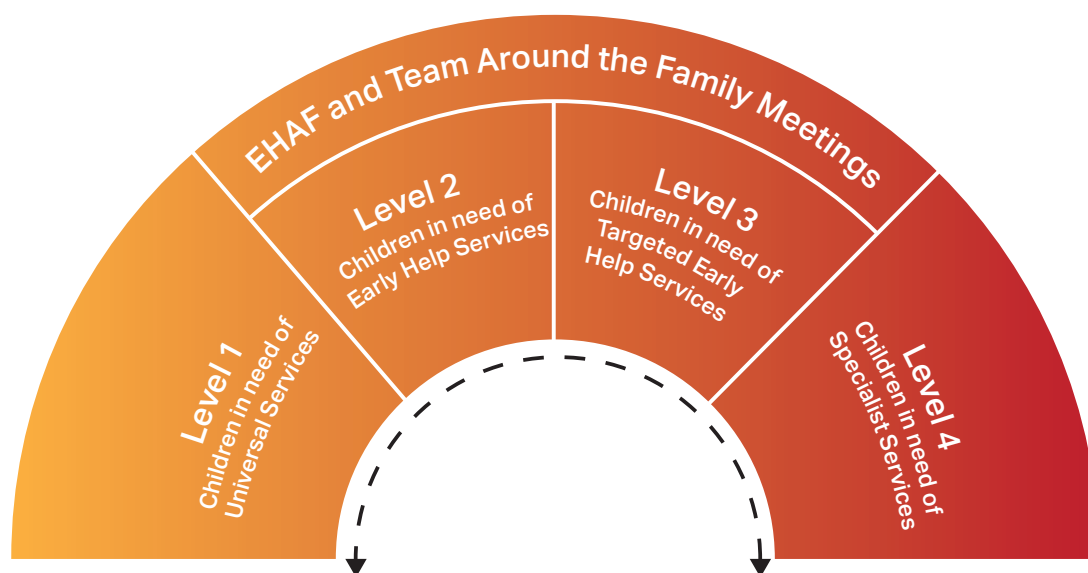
EHAF and Team Around the Family Meetings

Level 1
Children in need of Universal Services

Level 2
Children in need of Early Help Services

Level 3
Children in need of Targeted Early Help Services

Level 4
Children in need of Specialist Services